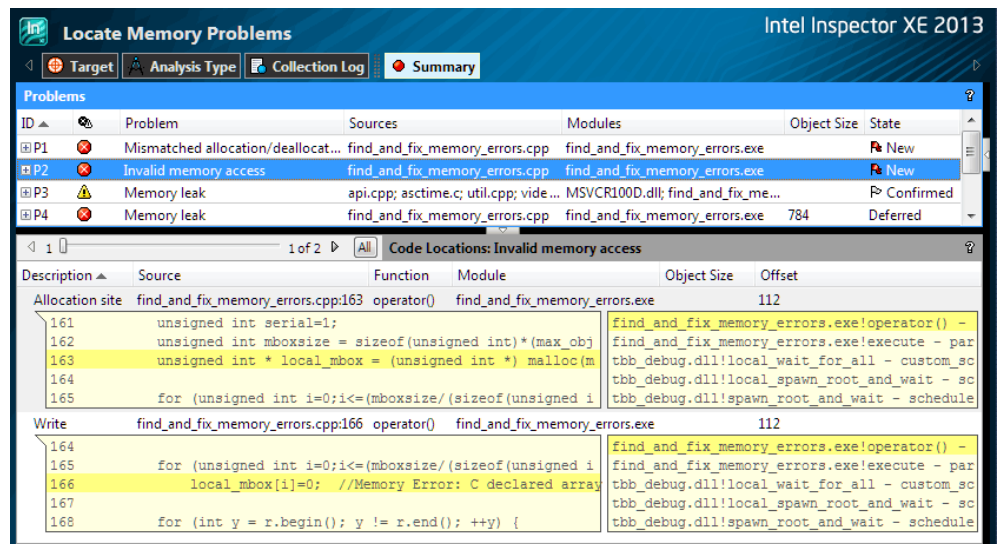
Locate Memory Problems

Intel Inspector XE 2013

Target | Analysis Type | Collection Log | Summary

Problems

| ID | | Problem | Sources | Modules | Object Size | State |
|---|---|---|---|---|---|---|
| P1 | | Mismatched allocation/deallocat... | find_and_fix_memory_errors.cpp | find_and_fix_memory_errors.exe | | New |
| P2 | | Invalid memory access | find_and_fix_memory_errors.cpp | find_and_fix_memory_errors.exe | | New |
| P3 | | Memory leak | api.cpp; asctime.c; util.cpp; vide... | MSVCR100D.dll; find_and_fix_me... | | Confirmed |
| P4 | | Memory leak | find_and_fix_memory_errors.cpp | find_and_fix_memory_errors.exe | 784 | Deferred |

1 of 2 All Code Locations: Invalid memory access

| Description | Source | Function | Module | Object Size | Offset |
|---|---|---|---|---|---|
| Allocation site | find_and_fix_memory_errors.cpp:163 | operator() | find_and_fix_memory_errors.exe | | 112 |

161 unsigned int serial=1;
162 unsigned int mboxsize = sizeof(unsigned int)*(max_obj
163 unsigned int * local_mbox = (unsigned int *) malloc(m
164
165 for (unsigned int i=0;i<=(mboxsize/(sizeof(unsigned i

find_and_fix_memory_errors.exe!operator() -
find_and_fix_memory_errors.exe!execute - par
tbb_debug.dll!local_wait_for_all - custom_sc
tbb_debug.dll!local_spawn_root_and_wait - sc
tbb_debug.dll!spawn_root_and_wait - schedule

| Write | find_and_fix_memory_errors.cpp:166 | operator() | find_and_fix_memory_errors.exe | | 112 |
|---|---|---|---|---|---|

164
165 for (unsigned int i=0;i<=(mboxsize/(sizeof(unsigned i
166 local_mbox[i]=0; //Memory Error: C declared array
167
168 for (int y = r.begin(); y != r.end(); ++y) {

find_and_fix_memory_errors.exe!operator() -
find_and_fix_memory_errors.exe!execute - par
tbb_debug.dll!local_wait_for_all - custom_sc
tbb_debug.dll!local_spawn_root_and_wait - sc
tbb_debug.dll!spawn_root_and_wait - schedule